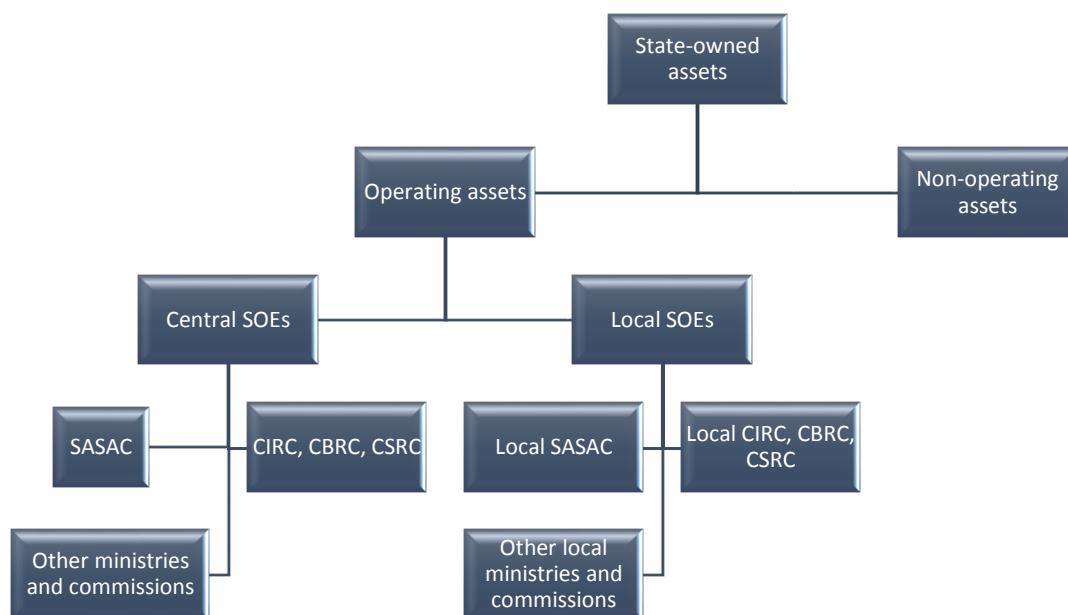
State-owned assets

Operating assets

Non-operating assets

Central SOEs

Local SOEs

SASAC

CIRC, CBRC, CSRC

Local SASAC

Local CIRC, CBRC, CSRC

Other ministries and commissions

Other local ministries and commissions